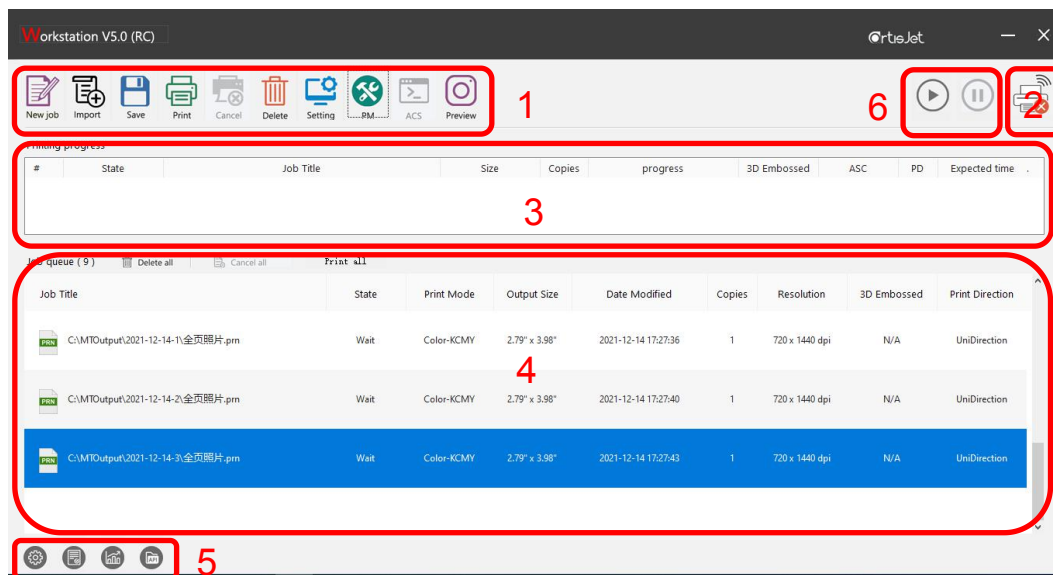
Workstation V5.0 (RC)

ArtisJet

New job Import Save Print Cancel Delete Setting PM ACS Preview

1

6

2

Printing progress

| # | State | Job Title | Size | Copies | progress | 3D Embossed | ASC | PD | Expected time |
|---|---|---|---|---|---|---|---|---|---|

3

Job queue ( 9 ) Delete all Cancel all Print all

| Job Title | State | Print Mode | Output Size | Date Modified | Copies | Resolution | 3D Embossed | Print Direction |
|---|---|---|---|---|---|---|---|---|
| PRN C:\MTOutput\2021-12-14-1\全页照片.prn | Wait | Color-KCMY | 2.79" x 3.98" | 2021-12-14 17:27:36 | 1 | 720 x 1440 dpi | N/A | UniDirection |
| PRN C:\MTOutput\2021-12-14-2\全页照片.prn | Wait | Color-KCMY | 2.79" x 3.98" | 2021-12-14 17:27:40 | 1 | 720 x 1440 dpi | N/A | UniDirection |
| PRN C:\MTOutput\2021-12-14-3\全页照片.prn | Wait | Color-KCMY | 2.79" x 3.98" | 2021-12-14 17:27:43 | 1 | 720 x 1440 dpi | N/A | UniDirection |

4

5